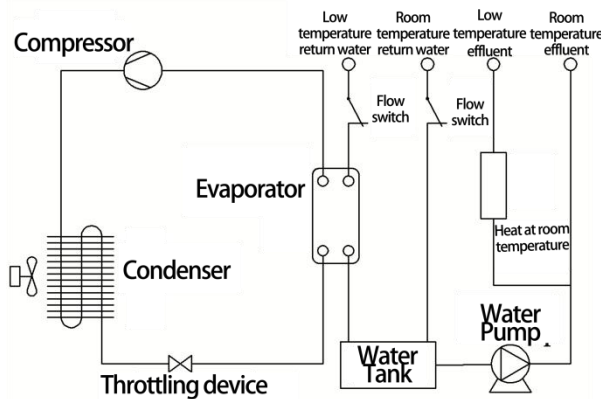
Low temperature return water

Room temperature return water

Low temperature effluent

Room temperature effluent

Compressor

Flow switch

Flow switch

Evaporator

Heat at room temperature

Condenser

Water Pump

Water Tank

Throttling device